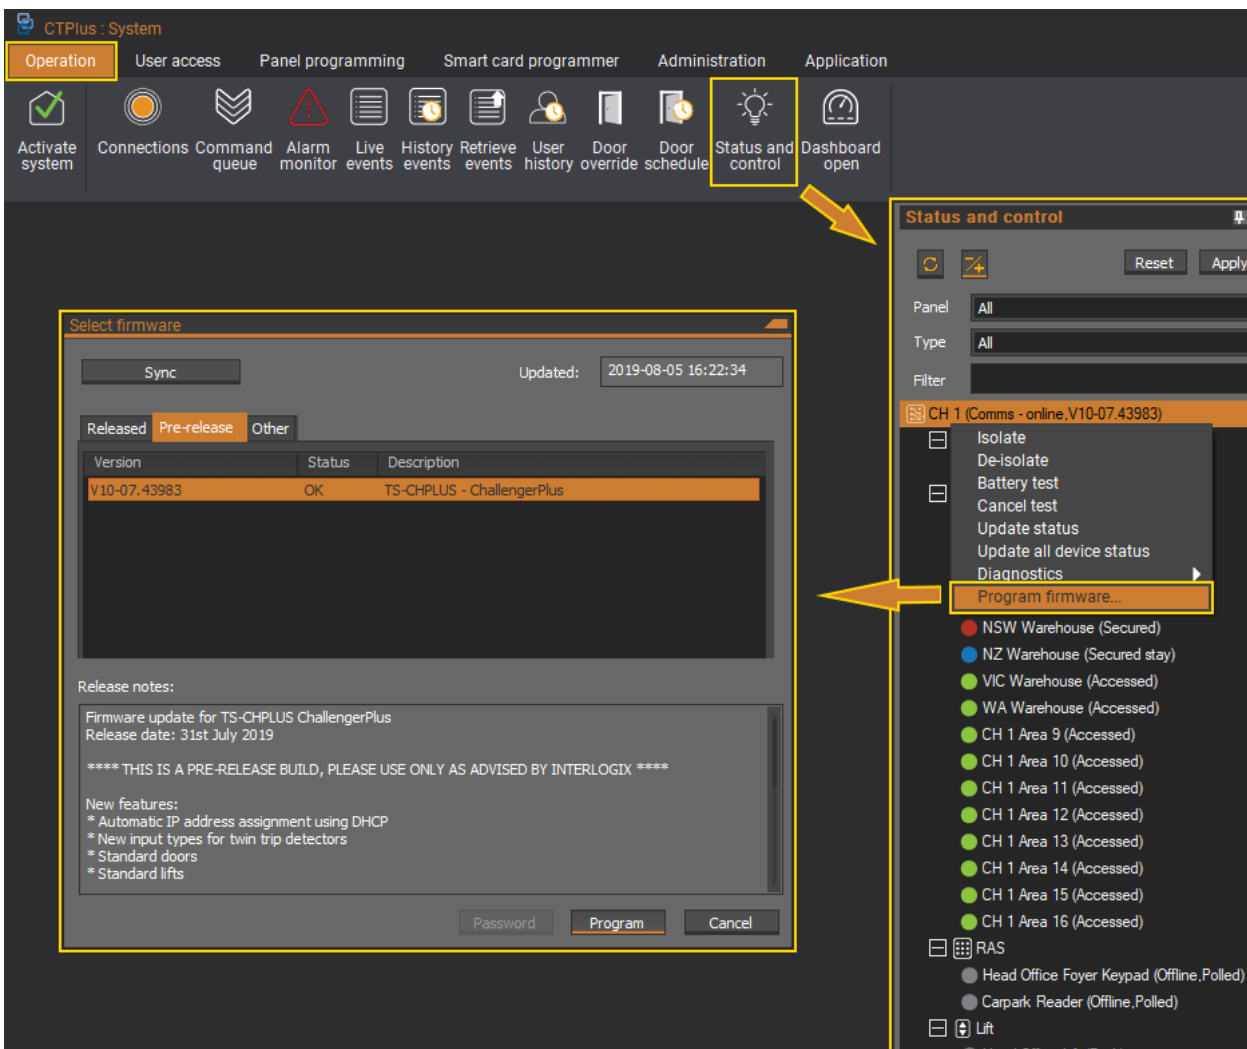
CTPlus : System

Operation User access Panel programming Smart card programmer Administration Application

Activate system Connections Command queue Alarm monitor Live events History events Retrieve events User history Door override Door schedule Status and control Dashboard open

Status and control

Reset Apply

Panel All

Type All

Filter

CH 1 (Comms - online,V10-07.43983)

Isolate
De-isolate
Battery test
Cancel test
Update status
Update all device status
Diagnostics
Program firmware...

NSW Warehouse (Secured)
NZ Warehouse (Secured stay)
VIC Warehouse (Accessed)
WA Warehouse (Accessed)
CH 1 Area 9 (Accessed)
CH 1 Area 10 (Accessed)
CH 1 Area 11 (Accessed)
CH 1 Area 12 (Accessed)
CH 1 Area 13 (Accessed)
CH 1 Area 14 (Accessed)
CH 1 Area 15 (Accessed)
CH 1 Area 16 (Accessed)
RAS
Head Office Foyer Keypad (Offline,Polled)
Carpark Reader (Offline,Polled)
Lift

Select firmware

Sync

Updated: 2019-08-05 16:22:34

Released Pre-release Other

| Version | Status | Description |
|---|---|---|
| V10-07.43983 | OK | TS-CHPLUS - ChallengerPlus |

Release notes:

Firmware update for TS-CHPLUS ChallengerPlus
Release date: 31st July 2019

**** THIS IS A PRE-RELEASE BUILD, PLEASE USE ONLY AS ADVISED BY INTERLOGIX ****

New features:
* Automatic IP address assignment using DHCP
* New input types for twin trip detectors
* Standard doors
* Standard lifts

Password Program Cancel